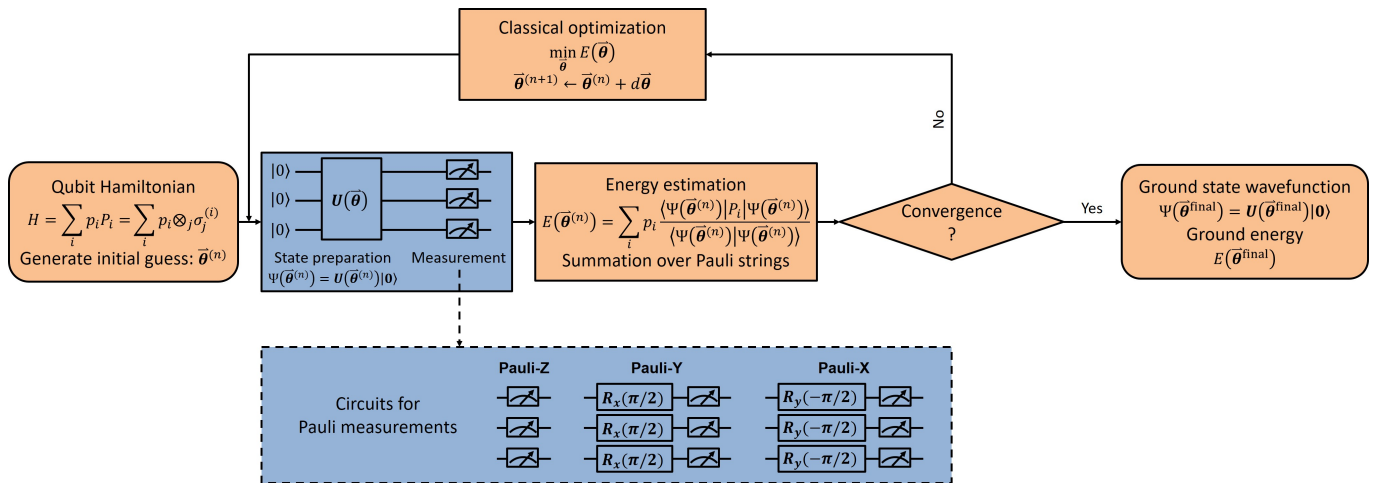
Classical optimization
$\min_{\vec{\boldsymbol{\theta}}} E(\vec{\boldsymbol{\theta}})$
$\vec{\boldsymbol{\theta}}^{(n+1)} \leftarrow \vec{\boldsymbol{\theta}}^{(n)} + d\vec{\boldsymbol{\theta}}$

No

Qubit Hamiltonian
$H = \sum_i p_i P_i = \sum_i p_i \otimes_j \sigma_j^{(i)}$
Generate initial guess: $\vec{\boldsymbol{\theta}}^{(n)}$

$|0\rangle$
$|0\rangle$
$|0\rangle$
$\boldsymbol{U}(\vec{\boldsymbol{\theta}})$
State preparation
$\Psi(\vec{\boldsymbol{\theta}}^{(n)}) = \boldsymbol{U}(\vec{\boldsymbol{\theta}}^{(n)})|\boldsymbol{0}\rangle$
Measurement

Energy estimation
$E(\vec{\boldsymbol{\theta}}^{(n)}) = \sum_i p_i \frac{\langle\Psi(\vec{\boldsymbol{\theta}}^{(n)})|P_i|\Psi(\vec{\boldsymbol{\theta}}^{(n)})\rangle}{\langle\Psi(\vec{\boldsymbol{\theta}}^{(n)})|\Psi(\vec{\boldsymbol{\theta}}^{(n)})\rangle}$
Summation over Pauli strings

Convergence
?

Yes

Ground state wavefunction
$\Psi(\vec{\boldsymbol{\theta}}^{\text{final}}) = \boldsymbol{U}(\vec{\boldsymbol{\theta}}^{\text{final}})|\boldsymbol{0}\rangle$
Ground energy
$E(\vec{\boldsymbol{\theta}}^{\text{final}})$

Circuits for Pauli measurements

Pauli-Z

Pauli-Y
$R_x(\pi/2)$
$R_x(\pi/2)$
$R_x(\pi/2)$

Pauli-X
$R_y(-\pi/2)$
$R_y(-\pi/2)$
$R_y(-\pi/2)$